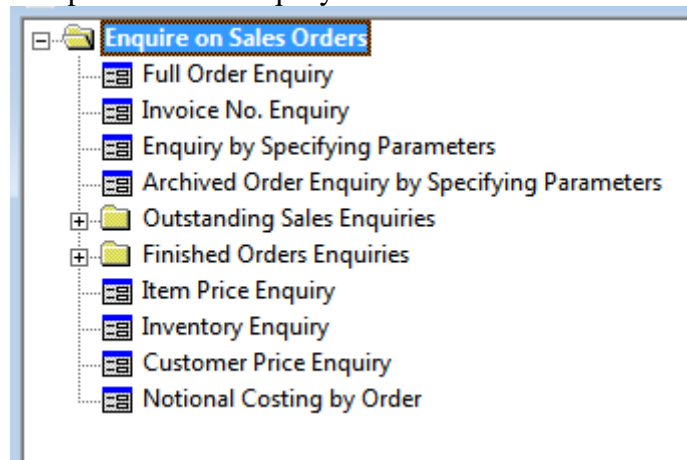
Enquire on Sales Orders
Full Order Enquiry
Invoice No. Enquiry
Enquiry by Specifying Parameters
Archived Order Enquiry by Specifying Parameters
Outstanding Sales Enquiries
Finished Orders Enquiries
Item Price Enquiry
Inventory Enquiry
Customer Price Enquiry
Notional Costing by Order